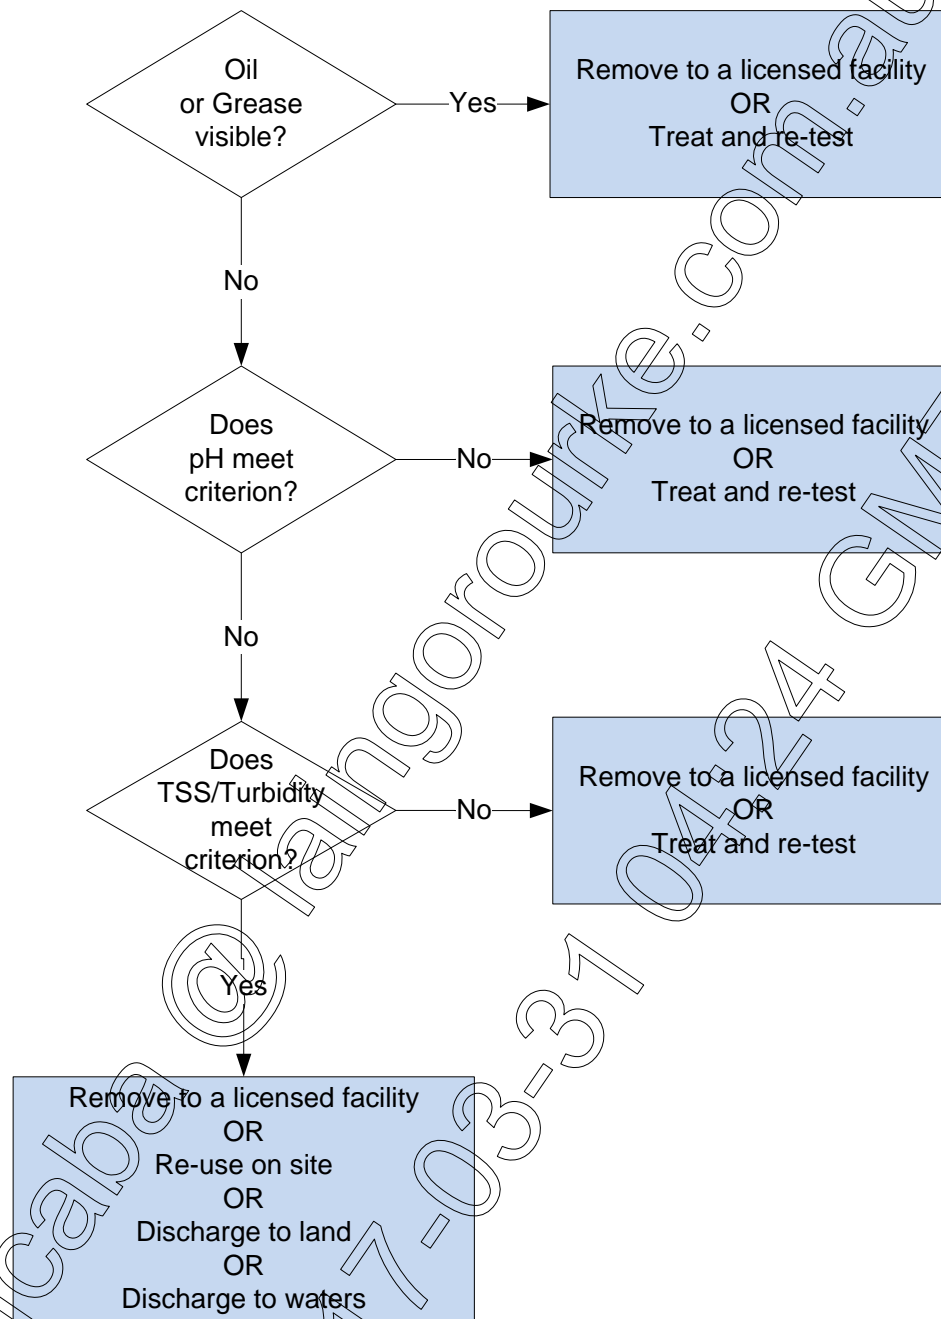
Oil or Grease visible?

Yes

Remove to a licensed facility
OR
Treat and re-test

No

Does pH meet criterion?

No

Remove to a licensed facility
OR
Treat and re-test

No

Does TSS/Turbidity meet criterion?

No

Remove to a licensed facility
OR
Treat and re-test

Yes

Remove to a licensed facility
OR
Re-use on site
OR
Discharge to land
OR
Discharge to waters

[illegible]caba@laingorourke.com.au 2017-03-31 04:24 GMT